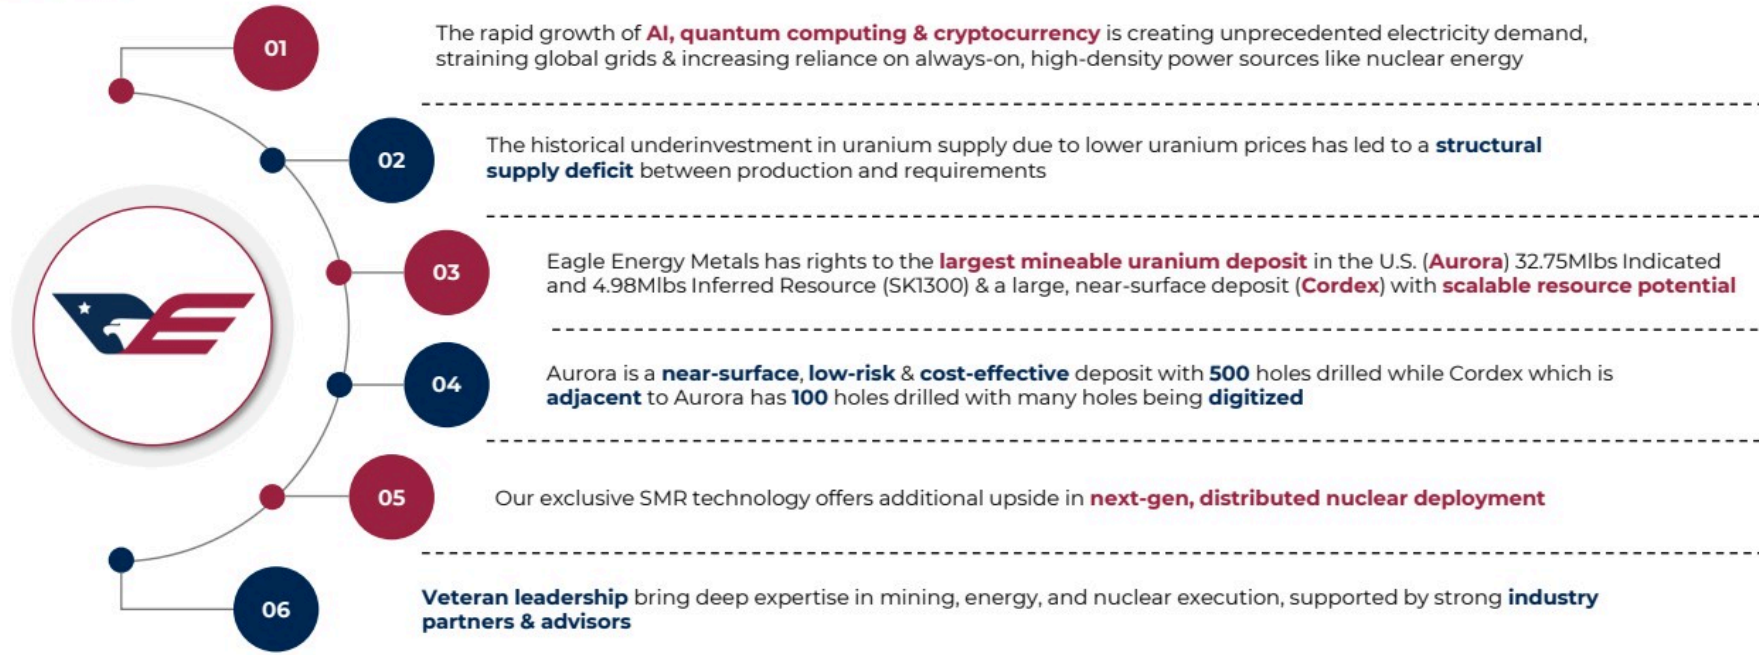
01

The rapid growth of AI, quantum computing & cryptocurrency is creating unprecedented electricity demand, straining global grids & increasing reliance on always-on, high-density power sources like nuclear energy

02

The historical underinvestment in uranium supply due to lower uranium prices has led to a structural supply deficit between production and requirements

03

Eagle Energy Metals has rights to the largest mineable uranium deposit in the U.S. (Aurora) 32.75Mlbs Indicated and 4.98Mlbs Inferred Resource (SK1300) & a large, near-surface deposit (Cordex) with scalable resource potential

04

Aurora is a near-surface, low-risk & cost-effective deposit with 500 holes drilled while Cordex which is adjacent to Aurora has 100 holes drilled with many holes being digitized

05

Our exclusive SMR technology offers additional upside in next-gen, distributed nuclear deployment

06

Veteran leadership bring deep expertise in mining, energy, and nuclear execution, supported by strong industry partners & advisors